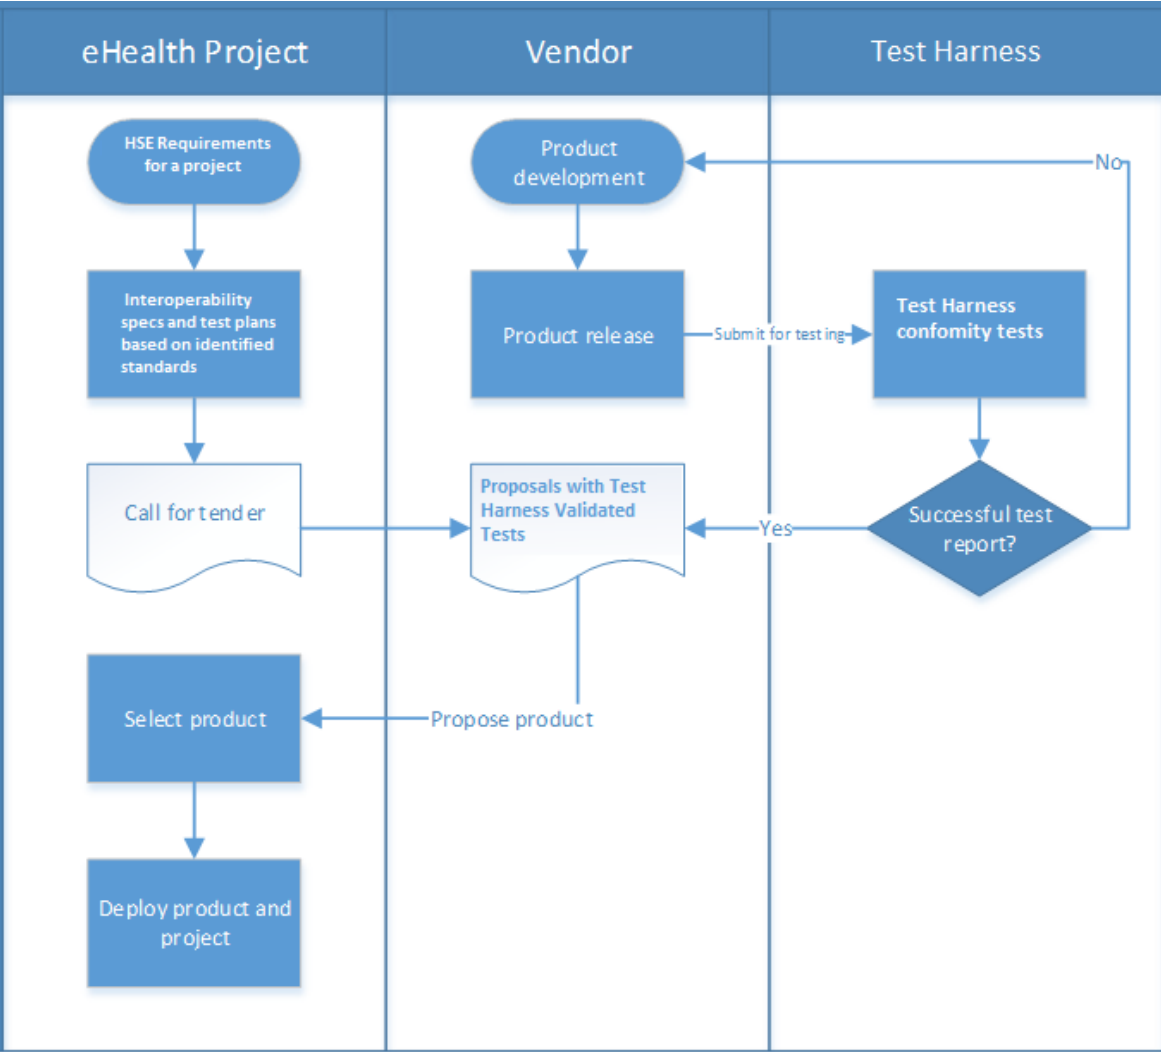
eHealth Project

Vendor

Test Harness

HSE Requirements for a project

Product development

No

Interoperability specs and test plans based on identified standards

Product release

Submit for testing

Test Harness confomity tests

Call for tender

Proposals with Test Harness Validated Tests

Yes

Successful test report?

Select product

Propose product

Deploy product and project